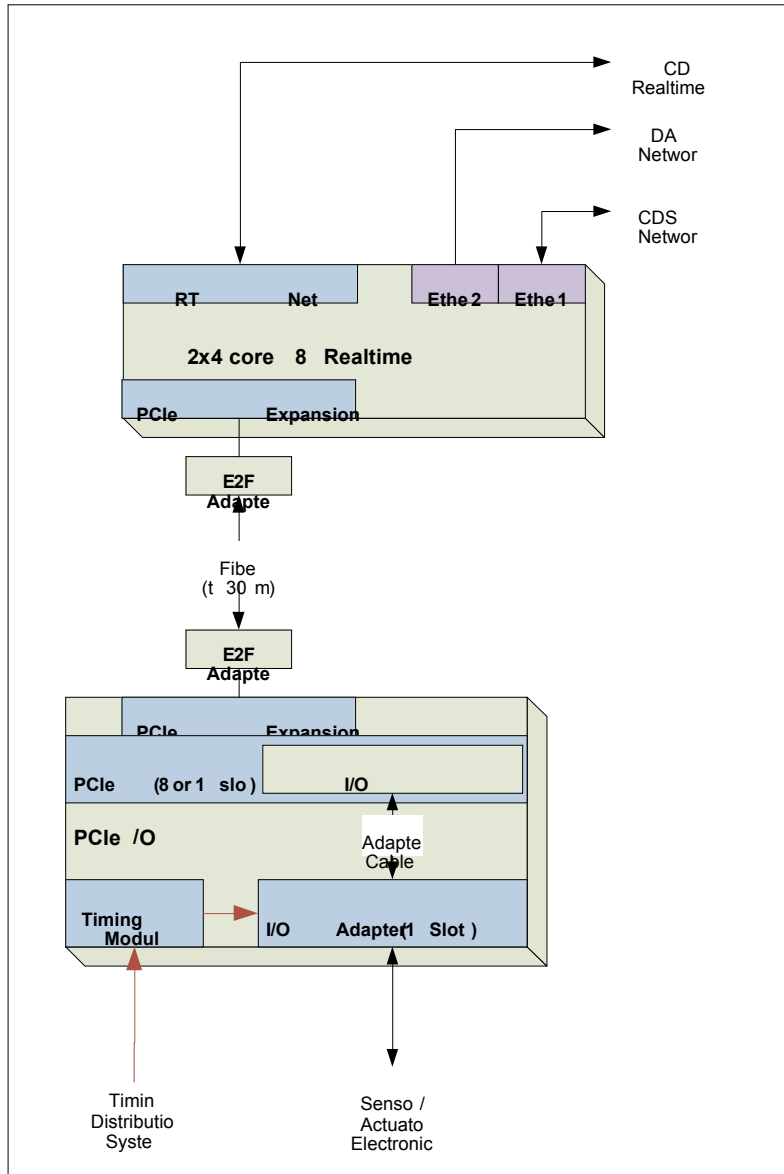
CD Realtime

DA Networ

CDS Networ

RT Net

Ethe 2

Ethe 1

2x4 core 8 Realtime

PCIe Expansion

E2F Adapte

Fibe (t 30 m)

E2F Adapte

PCIe Expansion

PCIe (8 or 1 slo )

I/O

PCIe /O

Adapte Cable

Timing Modul

I/O Adapter(1 Slot )

Timin Distributio Syste

Senso / Actuato Electronic